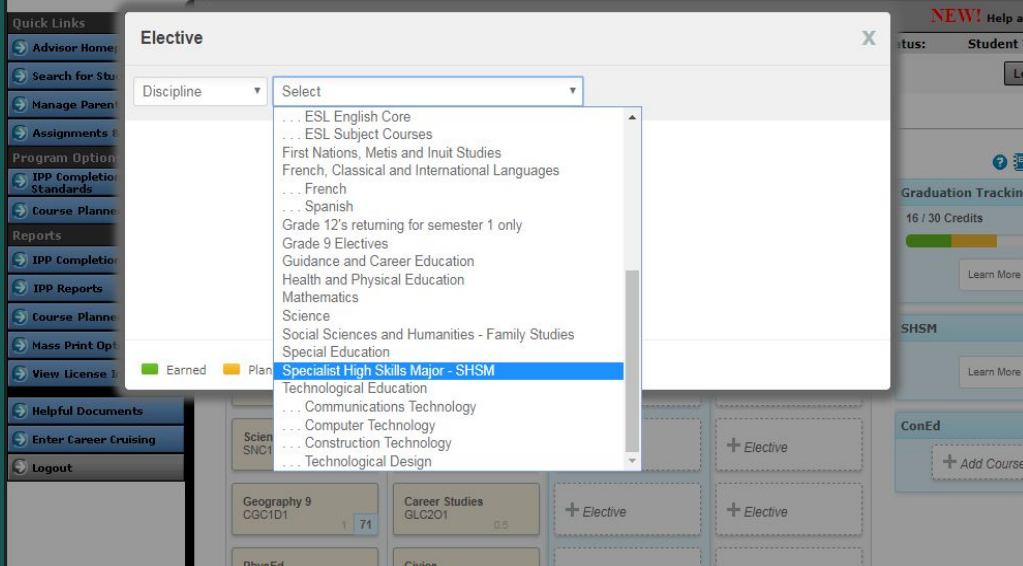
Quick Links
Advisor Home
Search for Stu
Manage Paren
Assignments &
Program Option
IPP Completion Standards
Course Planne
Reports
IPP Completio
IPP Reports
Course Planne
Mass Print Opt
View License I
Helpful Documents
Enter Career Cruising
Logout

NEW! Help a
tus: Student
Le

Elective
X
Discipline
Select
. . . ESL English Core
. . . ESL Subject Courses
First Nations, Metis and Inuit Studies
French, Classical and International Languages
. . . French
. . . Spanish
Grade 12's returning for semester 1 only
Grade 9 Electives
Guidance and Career Education
Health and Physical Education
Mathematics
Science
Social Sciences and Humanities - Family Studies
Special Education
Specialist High Skills Major - SHSM
Technological Education
. . . Communications Technology
. . . Computer Technology
. . . Construction Technology
. . . Technological Design

Earned
Plan

Graduation Tracking
16 / 30 Credits
Learn More
SHSM
Learn More
ConEd
+ Add Course

Scien
SNC1
+ Elective
Geography 9
CGC1D1
1
71
Career Studies
GLC2O1
0.5
+ Elective
+ Elective
PhysEd
Civics